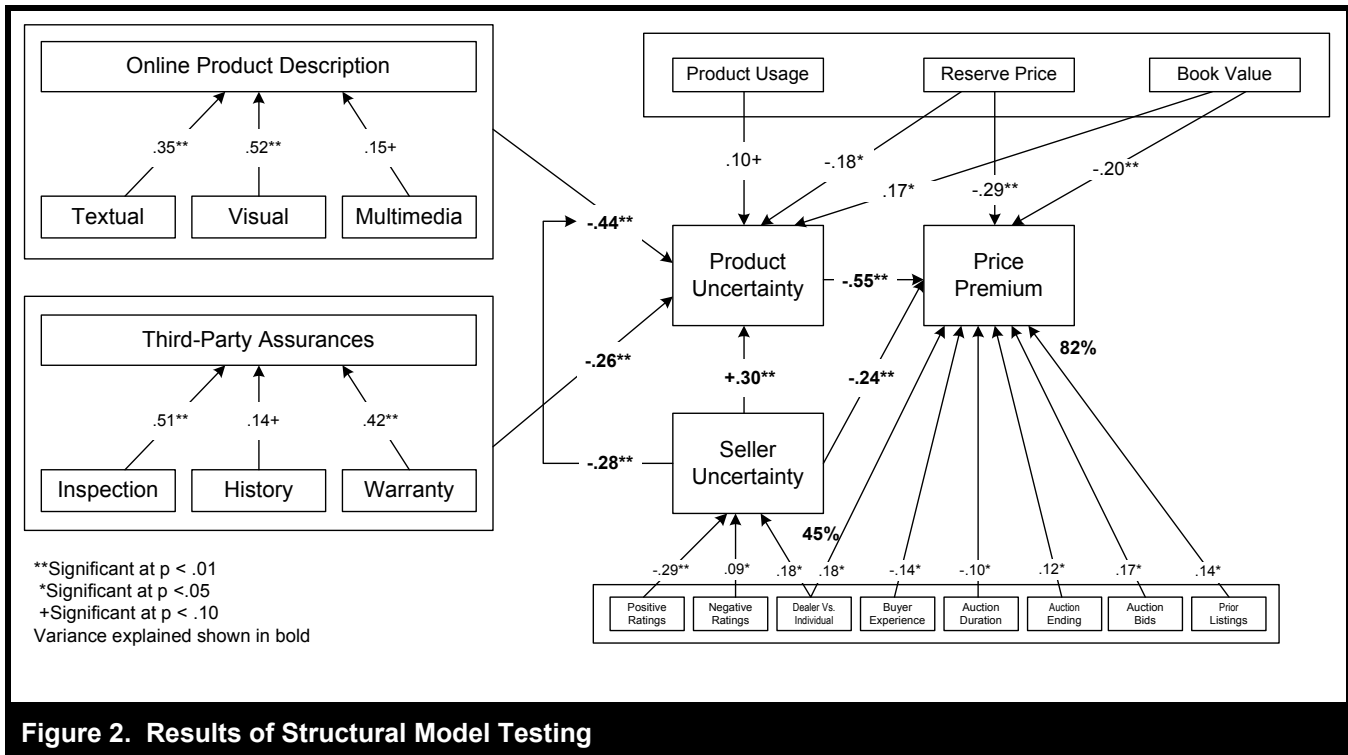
Online Product Description

.35**
.52**
.15+

Textual
Visual
Multimedia

Third-Party Assurances

.51**
.14+
.42**

Inspection
History
Warranty

Product Usage
Reserve Price
Book Value

.10+
-.18*
.17*
-.29**
-.20**

-.44**

Product Uncertainty

-.55**

Price Premium

-.26**

+.30**

-.24**

82%

Seller Uncertainty

-.28**

45%

-.29**
.09*
.18*
.18*
-.14*
-.10*
.12*
.17*
.14*

Positive Ratings
Negative Ratings
Dealer Vs. Individual
Buyer Experience
Auction Duration
Auction Ending
Auction Bids
Prior Listings

**Significant at p < .01
*Significant at p <.05
+Significant at p < .10
Variance explained shown in bold

Figure 2. Results of Structural Model Testing